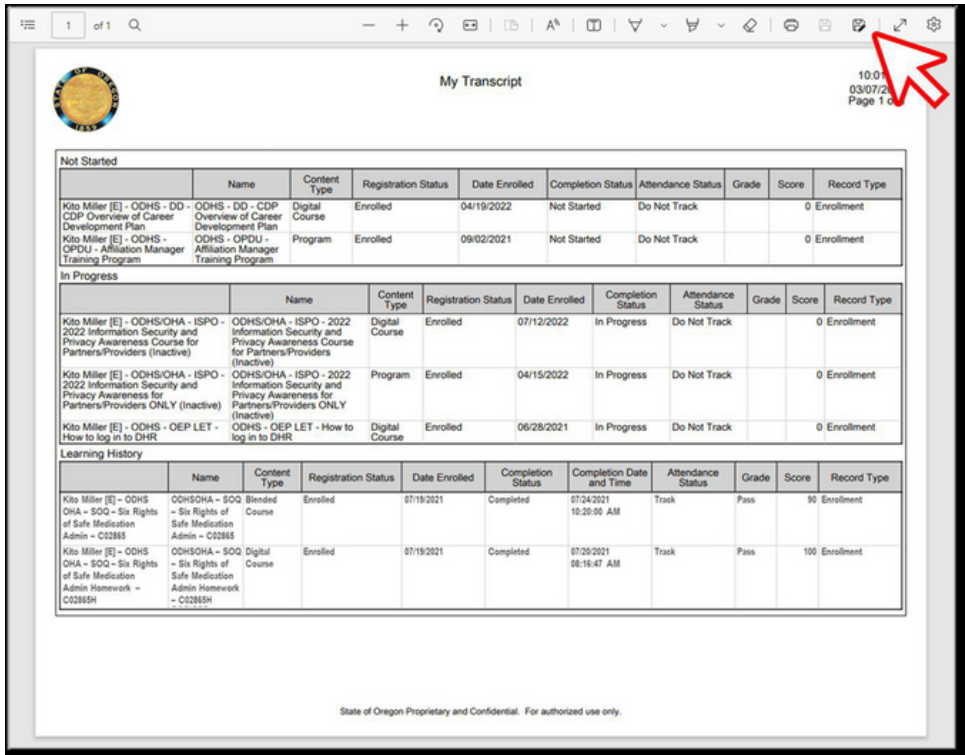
1 of 1

My Transcript

10:01
03/07/20
Page 1 o

Not Started

| | Name | Content Type | Registration Status | Date Enrolled | Completion Status | Attendance Status | Grade | Score | Record Type |
|---|---|---|---|---|---|---|---|---|---|
| Kito Miller [E] - ODHS - DD - CDP Overview of Career Development Plan | ODHS - DD - CDP Overview of Career Development Plan | Digital Course | Enrolled | 04/19/2022 | Not Started | Do Not Track | | 0 | Enrollment |
| Kito Miller [E] - ODHS - OPDU - Affiliation Manager Training Program | ODHS - OPDU - Affiliation Manager Training Program | Program | Enrolled | 09/02/2021 | Not Started | Do Not Track | | 0 | Enrollment |

In Progress

| | Name | Content Type | Registration Status | Date Enrolled | Completion Status | Attendance Status | Grade | Score | Record Type |
|---|---|---|---|---|---|---|---|---|---|
| Kito Miller [E] - ODHS/OHA - ISPO - 2022 Information Security and Privacy Awareness Course for Partners/Providers (Inactive) | ODHS/OHA - ISPO - 2022 Information Security and Privacy Awareness Course for Partners/Providers (Inactive) | Digital Course | Enrolled | 07/12/2022 | In Progress | Do Not Track | | 0 | Enrollment |
| Kito Miller [E] - ODHS/OHA - ISPO - 2022 Information Security and Privacy Awareness for Partners/Providers ONLY (Inactive) | ODHS/OHA - ISPO - 2022 Information Security and Privacy Awareness for Partners/Providers ONLY (Inactive) | Program | Enrolled | 04/15/2022 | In Progress | Do Not Track | | 0 | Enrollment |
| Kito Miller [E] - ODHS - OEP LET - How to log in to DHR | ODHS - OEP LET - How to log in to DHR | Digital Course | Enrolled | 06/28/2021 | In Progress | Do Not Track | | 0 | Enrollment |

Learning History

| | Name | Content Type | Registration Status | Date Enrolled | Completion Status | Completion Date and Time | Attendance Status | Grade | Score | Record Type |
|---|---|---|---|---|---|---|---|---|---|---|
| Kito Miller [E] – ODHS OHA – SOQ – Six Rights of Safe Medication Admin – C02865 | ODHSOHA – SOQ – Six Rights of Safe Medication Admin – C02865 | Blended Course | Enrolled | 07/19/2021 | Completed | 07/24/2021 10:20:00 AM | Track | Pass | 90 | Enrollment |
| Kito Miller [E] – ODHS OHA – SOQ – Six Rights of Safe Medication Admin Homework – C02865H | ODHSOHA – SOQ – Six Rights of Safe Medication Admin Homework – C02865H | Digital Course | Enrolled | 07/19/2021 | Completed | 07/20/2021 08:16:47 AM | Track | Pass | 100 | Enrollment |

State of Oregon Proprietary and Confidential. For authorized use only.